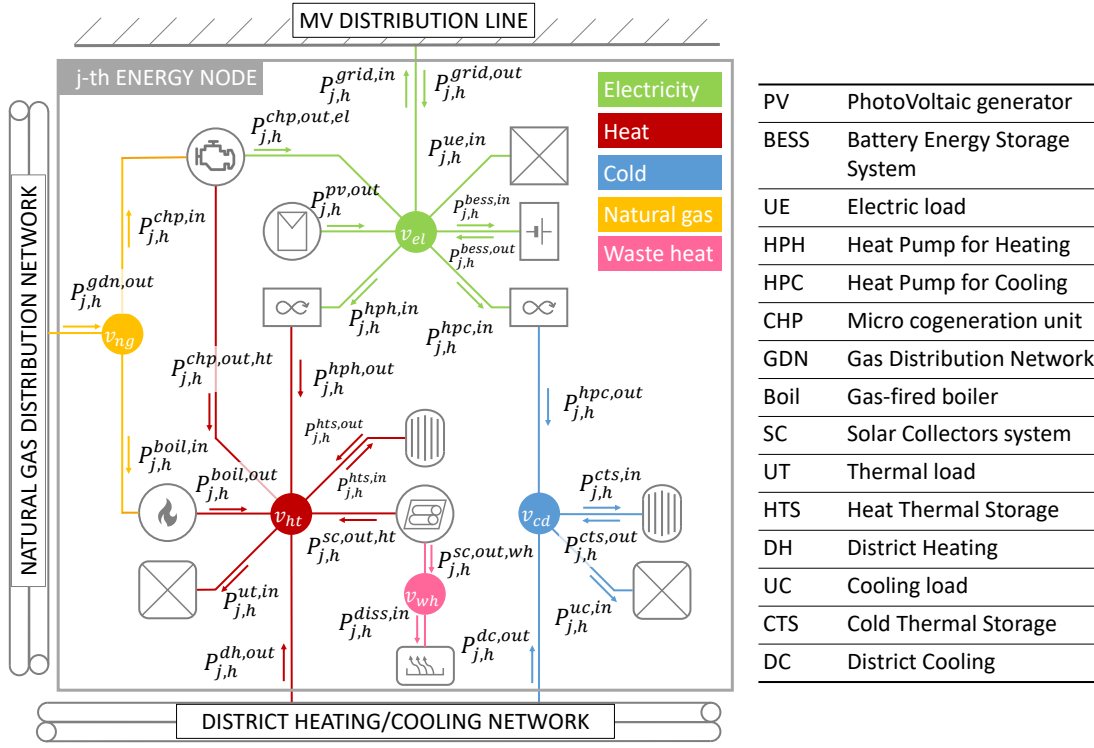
MV DISTRIBUTION LINE

j-th ENERGY NODE

NATURAL GAS DISTRIBUTION NETWORK

DISTRICT HEATING/COOLING NETWORK

Electricity
Heat
Cold
Natural gas
Waste heat

$P_{j,h}^{grid,in}$ $P_{j,h}^{grid,out}$ $P_{j,h}^{chp,out,el}$ $P_{j,h}^{ue,in}$ $P_{j,h}^{pv,out}$ $P_{j,h}^{bess,in}$ $P_{j,h}^{bess,out}$ $v_{el}$ $P_{j,h}^{chp,in}$ $P_{j,h}^{gdn,out}$ $v_{ng}$ $P_{j,h}^{hph,in}$ $P_{j,h}^{hpc,in}$ $P_{j,h}^{chp,out,ht}$ $P_{j,h}^{hph,out}$ $P_{j,h}^{hpc,out}$ $P_{j,h}^{hts,out}$ $P_{j,h}^{hts,in}$ $P_{j,h}^{boil,in}$ $P_{j,h}^{boil,out}$ $v_{ht}$ $v_{cd}$ $P_{j,h}^{cts,in}$ $P_{j,h}^{cts,out}$ $P_{j,h}^{sc,out,ht}$ $P_{j,h}^{sc,out,wh}$ $v_{wh}$ $P_{j,h}^{ut,in}$ $P_{j,h}^{diss,in}$ $P_{j,h}^{dc,out}$ $P_{j,h}^{uc,in}$ $P_{j,h}^{dh,out}$

| | |
|---|---|
| PV | PhotoVoltaic generator |
| BESS | Battery Energy Storage System |
| UE | Electric load |
| HPH | Heat Pump for Heating |
| HPC | Heat Pump for Cooling |
| CHP | Micro cogeneration unit |
| GDN | Gas Distribution Network |
| Boil | Gas-fired boiler |
| SC | Solar Collectors system |
| UT | Thermal load |
| HTS | Heat Thermal Storage |
| DH | District Heating |
| UC | Cooling load |
| CTS | Cold Thermal Storage |
| DC | District Cooling |